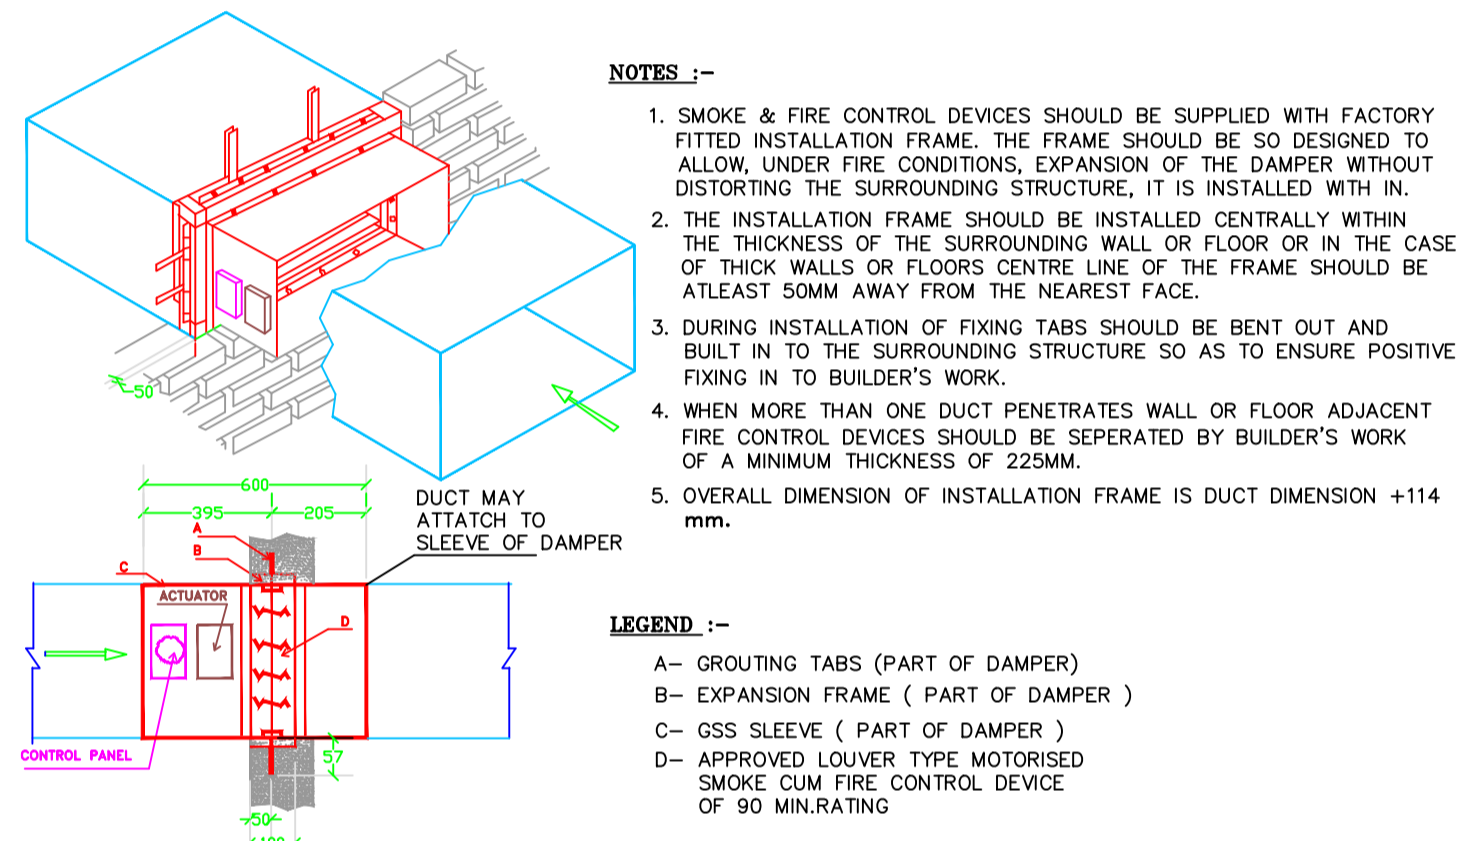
50

600
395
205
A
B
C
ACTUATOR
D
CONTROL PANEL
57
50

DUCT MAY ATTACTH TO SLEEVE OF DAMPER

NOTES :-

1. SMOKE & FIRE CONTROL DEVICES SHOULD BE SUPPLIED WITH FACTORY FITTED INSTALLATION FRAME. THE FRAME SHOULD BE SO DESIGNED TO ALLOW, UNDER FIRE CONDITIONS, EXPANSION OF THE DAMPER WITHOUT DISTORTING THE SURROUNDING STRUCTURE, IT IS INSTALLED WITH IN.

2. THE INSTALLATION FRAME SHOULD BE INSTALLED CENTRALLY WITHIN THE THICKNESS OF THE SURROUNDING WALL OR FLOOR OR IN THE CASE OF THICK WALLS OR FLOORS CENTRE LINE OF THE FRAME SHOULD BE ATLEAST 50MM AWAY FROM THE NEAREST FACE.

3. DURING INSTALLATION OF FIXING TABS SHOULD BE BENT OUT AND BUILT IN TO THE SURROUNDING STRUCTURE SO AS TO ENSURE POSITIVE FIXING IN TO BUILDER'S WORK.

4. WHEN MORE THAN ONE DUCT PENETRATES WALL OR FLOOR ADJACENT FIRE CONTROL DEVICES SHOULD BE SEPERATED BY BUILDER'S WORK OF A MINIMUM THICKNESS OF 225MM.

5. OVERALL DIMENSION OF INSTALLATION FRAME IS DUCT DIMENSION +114 mm.

LEGEND :-

A- GROUTING TABS (PART OF DAMPER)
B- EXPANSION FRAME ( PART OF DAMPER )
C- GSS SLEEVE ( PART OF DAMPER )
D- APPROVED LOUVER TYPE MOTORISED SMOKE CUM FIRE CONTROL DEVICE OF 90 MIN.RATING